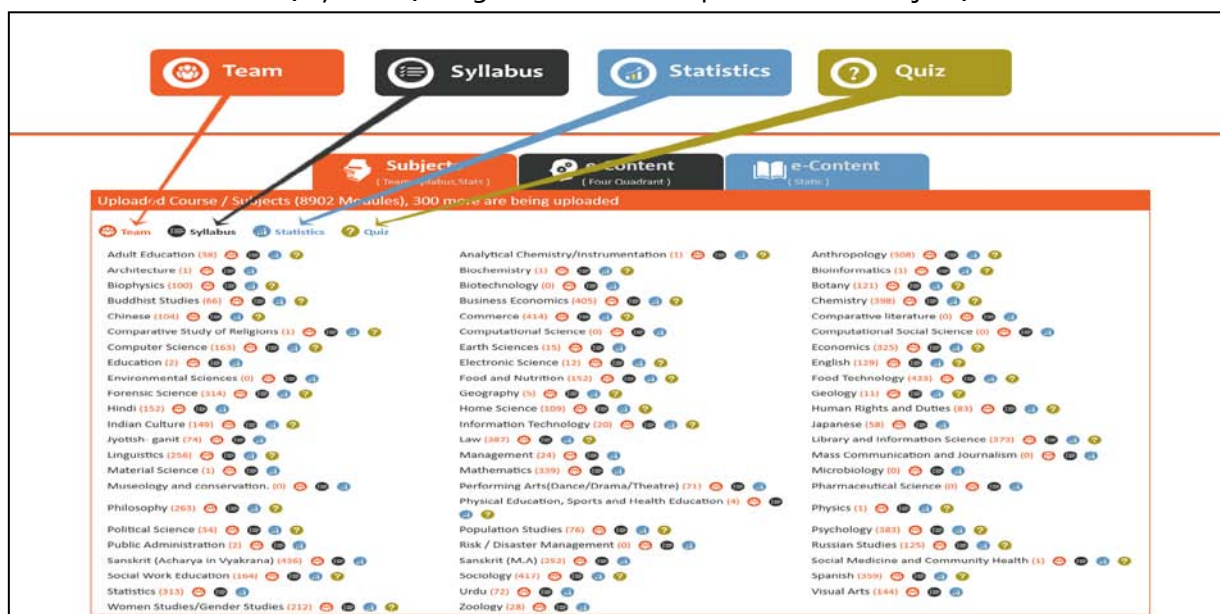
Team
Syllabus
Statistics
Quiz

Subjects
( Team, Syllabus, Stats )
e-Content
( Four Quadrant )
e-Content
( Static )

Uploaded Course / Subjects (8902 Modules), 300 more are being uploaded

Team Syllabus Statistics Quiz

Adult Education (38)
Architecture (1)
Biophysics (100)
Buddhist Studies (66)
Chinese (104)
Comparative Study of Religions (1)
Computer Science (163)
Education (2)
Environmental Sciences (0)
Forensic Science (314)
Hindi (152)
Indian Culture (149)
Jyotish- ganit (74)
Linguistics (256)
Material Science (1)
Museology and conservation. (0)
Philosophy (263)
Political Science (34)
Public Administration (2)
Sanskrit (Acharya in Vyakrana) (436)
Social Work Education (164)
Statistics (313)
Women Studies/Gender Studies (212)

Analytical Chemistry/Instrumentation (1)
Biochemistry (1)
Biotechnology (0)
Business Economics (405)
Commerce (414)
Computational Science (0)
Earth Sciences (15)
Electronic Science (12)
Food and Nutrition (152)
Geography (5)
Home Science (109)
Information Technology (20)
Law (387)
Management (24)
Mathematics (339)
Performing Arts(Dance/Drama/Theatre) (71)
Physical Education, Sports and Health Education (4)
Population Studies (76)
Risk / Disaster Management (0)
Sanskrit (M.A) (252)
Sociology (417)
Urdu (72)
Zoology (28)

Anthropology (308)
Bioinformatics (1)
Botany (121)
Chemistry (398)
Comparative literature (0)
Computational Social Science (0)
Economics (325)
English (129)
Food Technology (423)
Geology (11)
Human Rights and Duties (83)
Japanese (58)
Library and Information Science (373)
Mass Communication and Journalism (0)
Microbiology (0)
Pharmaceutical Science (0)
Physics (1)
Psychology (383)
Russian Studies (125)
Social Medicine and Community Health (1)
Spanish (359)
Visual Arts (144)